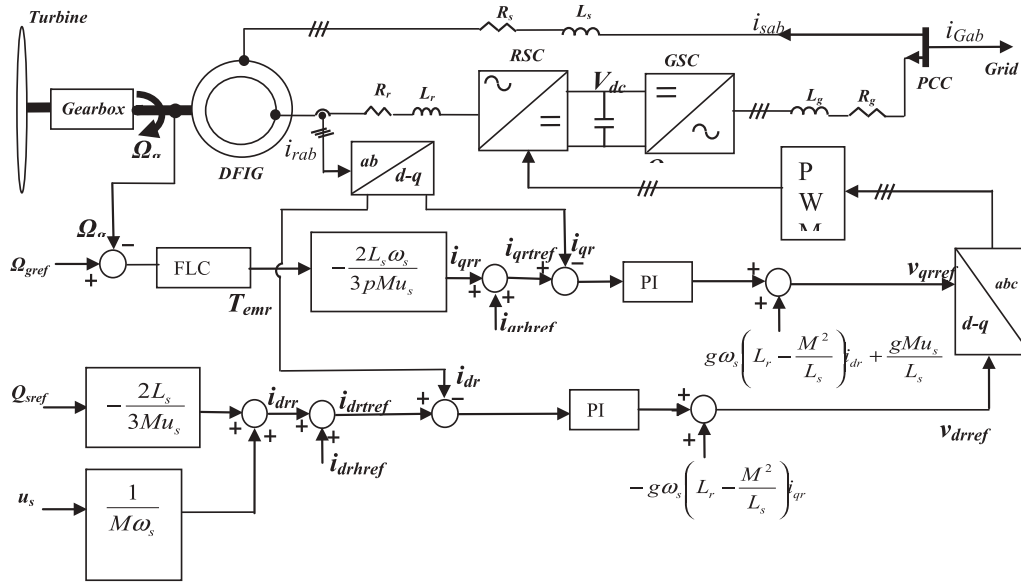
Turbine

$R_s$ $L_s$

$i_{sab}$

$i_{Gab}$

Grid

Gearbox

$\Omega_g$

DFIG

$R_r$ $L_r$

RSC

$V_{dc}$

GSC

$L_g$ $R_g$

PCC

$i_{rab}$

ab

d-q

P W M

$\Omega_g$

$-$

$\Omega_{gref}$

$+$

FLC

$T_{emr}$

$-\frac{2L_s\omega_s}{3pMu_s}$

$i_{qrr}$

$+$ $+$

$i_{qrhref}$

$i_{qrtref}$

$+$ $-$

$i_{qr}$

PI

$+$ $+$

$v_{qrref}$

abc

d-q

$g\omega_s\left(L_r-\frac{M^2}{L_s}\right)i_{dr}+\frac{gMu_s}{L_s}$

$Q_{sref}$

$-\frac{2L_s}{3Mu_s}$

$i_{drr}$

$+$ $+$

$i_{drtref}$

$+$ $+$

$i_{drhref}$

$+$ $-$

$i_{dr}$

PI

$+$ $+$

$v_{drref}$

$-g\omega_s\left(L_r-\frac{M^2}{L_s}\right)i_{qr}$

$u_s$

$\frac{1}{M\omega_s}$